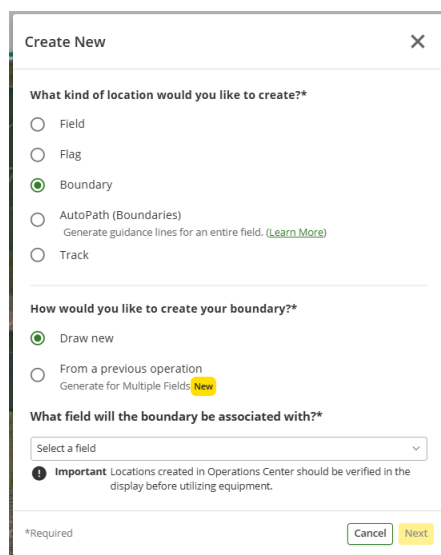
Create New ✕

What kind of location would you like to create?*

Field

Flag

Boundary

AutoPath (Boundaries)
Generate guidance lines for an entire field. (Learn More)

Track

How would you like to create your boundary?*

Draw new

From a previous operation
Generate for Multiple Fields New

What field will the boundary be associated with?*

Select a field

Important Locations created in Operations Center should be verified in the display before utilizing equipment.

*Required

Cancel Next